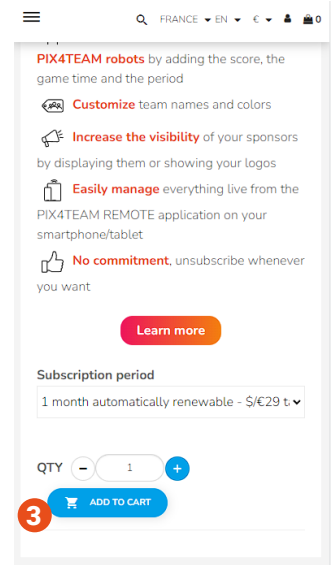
FRANCE EN € 0

PIX4TEAM robots by adding the score, the game time and the period

Customize team names and colors

Increase the visibility of your sponsors by displaying them or showing your logos

Easily manage everything live from the PIX4TEAM REMOTE application on your smartphone/tablet

No commitment, unsubscribe whenever you want

Learn more

Subscription period

1 month automatically renewable - $/€29 t

QTY − 1 +

3

ADD TO CART